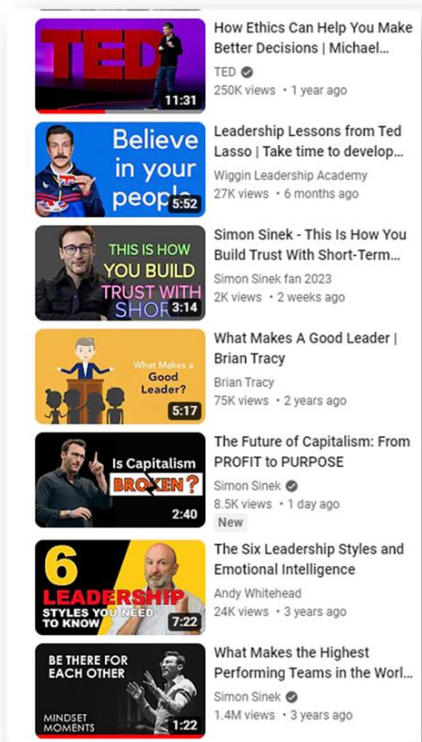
TED
11:31
How Ethics Can Help You Make Better Decisions | Michael...
TED
250K views • 1 year ago

Believe in your people
5:52
Leadership Lessons from Ted Lasso | Take time to develop...
Wiggin Leadership Academy
27K views • 6 months ago

THIS IS HOW YOU BUILD TRUST WITH SHOR
3:14
Simon Sinek - This Is How You Build Trust With Short-Term...
Simon Sinek fan 2023
2K views • 2 weeks ago

What Makes a Good Leader?
5:17
What Makes A Good Leader | Brian Tracy
Brian Tracy
75K views • 2 years ago

Is Capitalism BROKEN?
2:40
The Future of Capitalism: From PROFIT to PURPOSE
Simon Sinek
8.5K views • 1 day ago
New

6 LEADERSHIP STYLES YOU NEED TO KNOW
7:22
The Six Leadership Styles and Emotional Intelligence
Andy Whitehead
24K views • 3 years ago

BE THERE FOR EACH OTHER
MINDSET MOMENTS
1:22
What Makes the Highest Performing Teams in the Worl...
Simon Sinek
1.4M views • 3 years ago